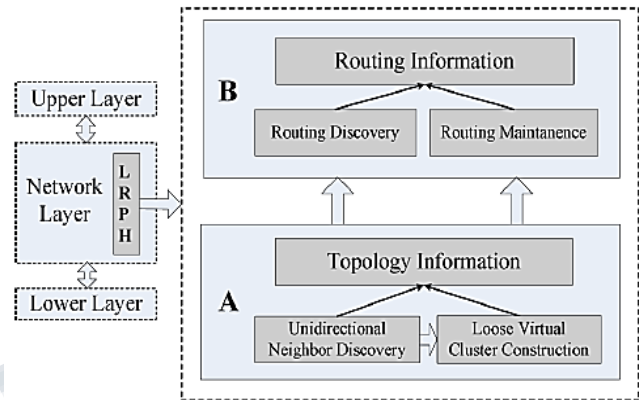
Upper Layer

Network Layer

L R P H

Lower Layer

B

Routing Information

Routing Discovery

Routing Maintanence

Topology Information

A

Unidirectional Neighbor Discovery

Loose Virtual Cluster Construction